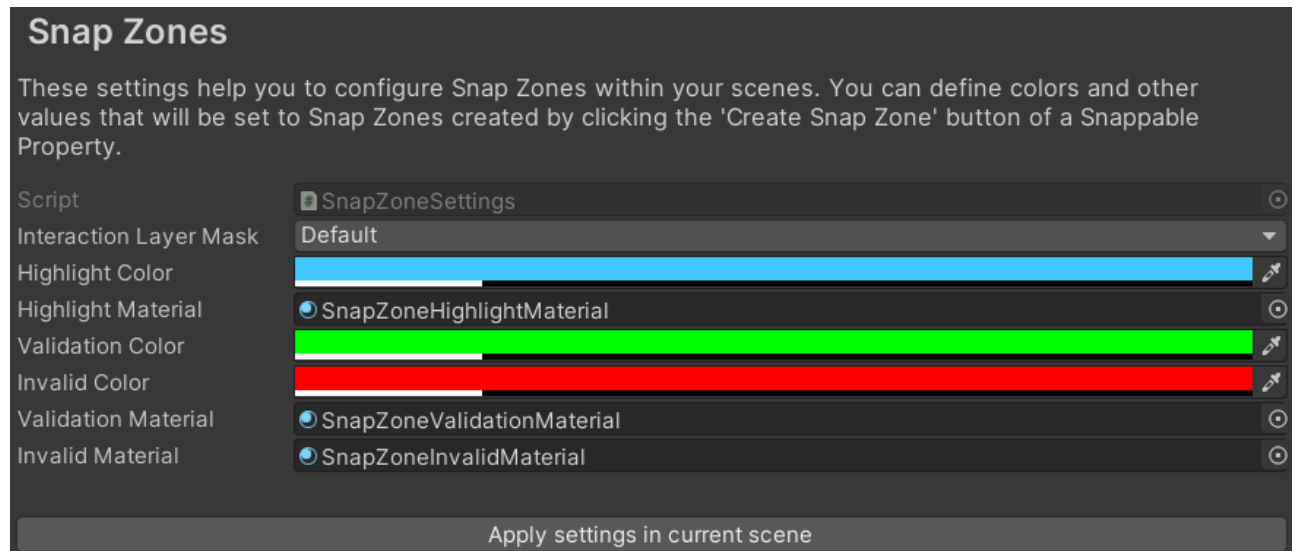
Snap Zones

These settings help you to configure Snap Zones within your scenes. You can define colors and other values that will be set to Snap Zones created by clicking the 'Create Snap Zone' button of a Snappable Property.

Script SnapZoneSettings
Interaction Layer Mask Default
Highlight Color
Highlight Material SnapZoneHighlightMaterial
Validation Color
Invalid Color
Validation Material SnapZoneValidationMaterial
Invalid Material SnapZoneInvalidMaterial

Apply settings in current scene